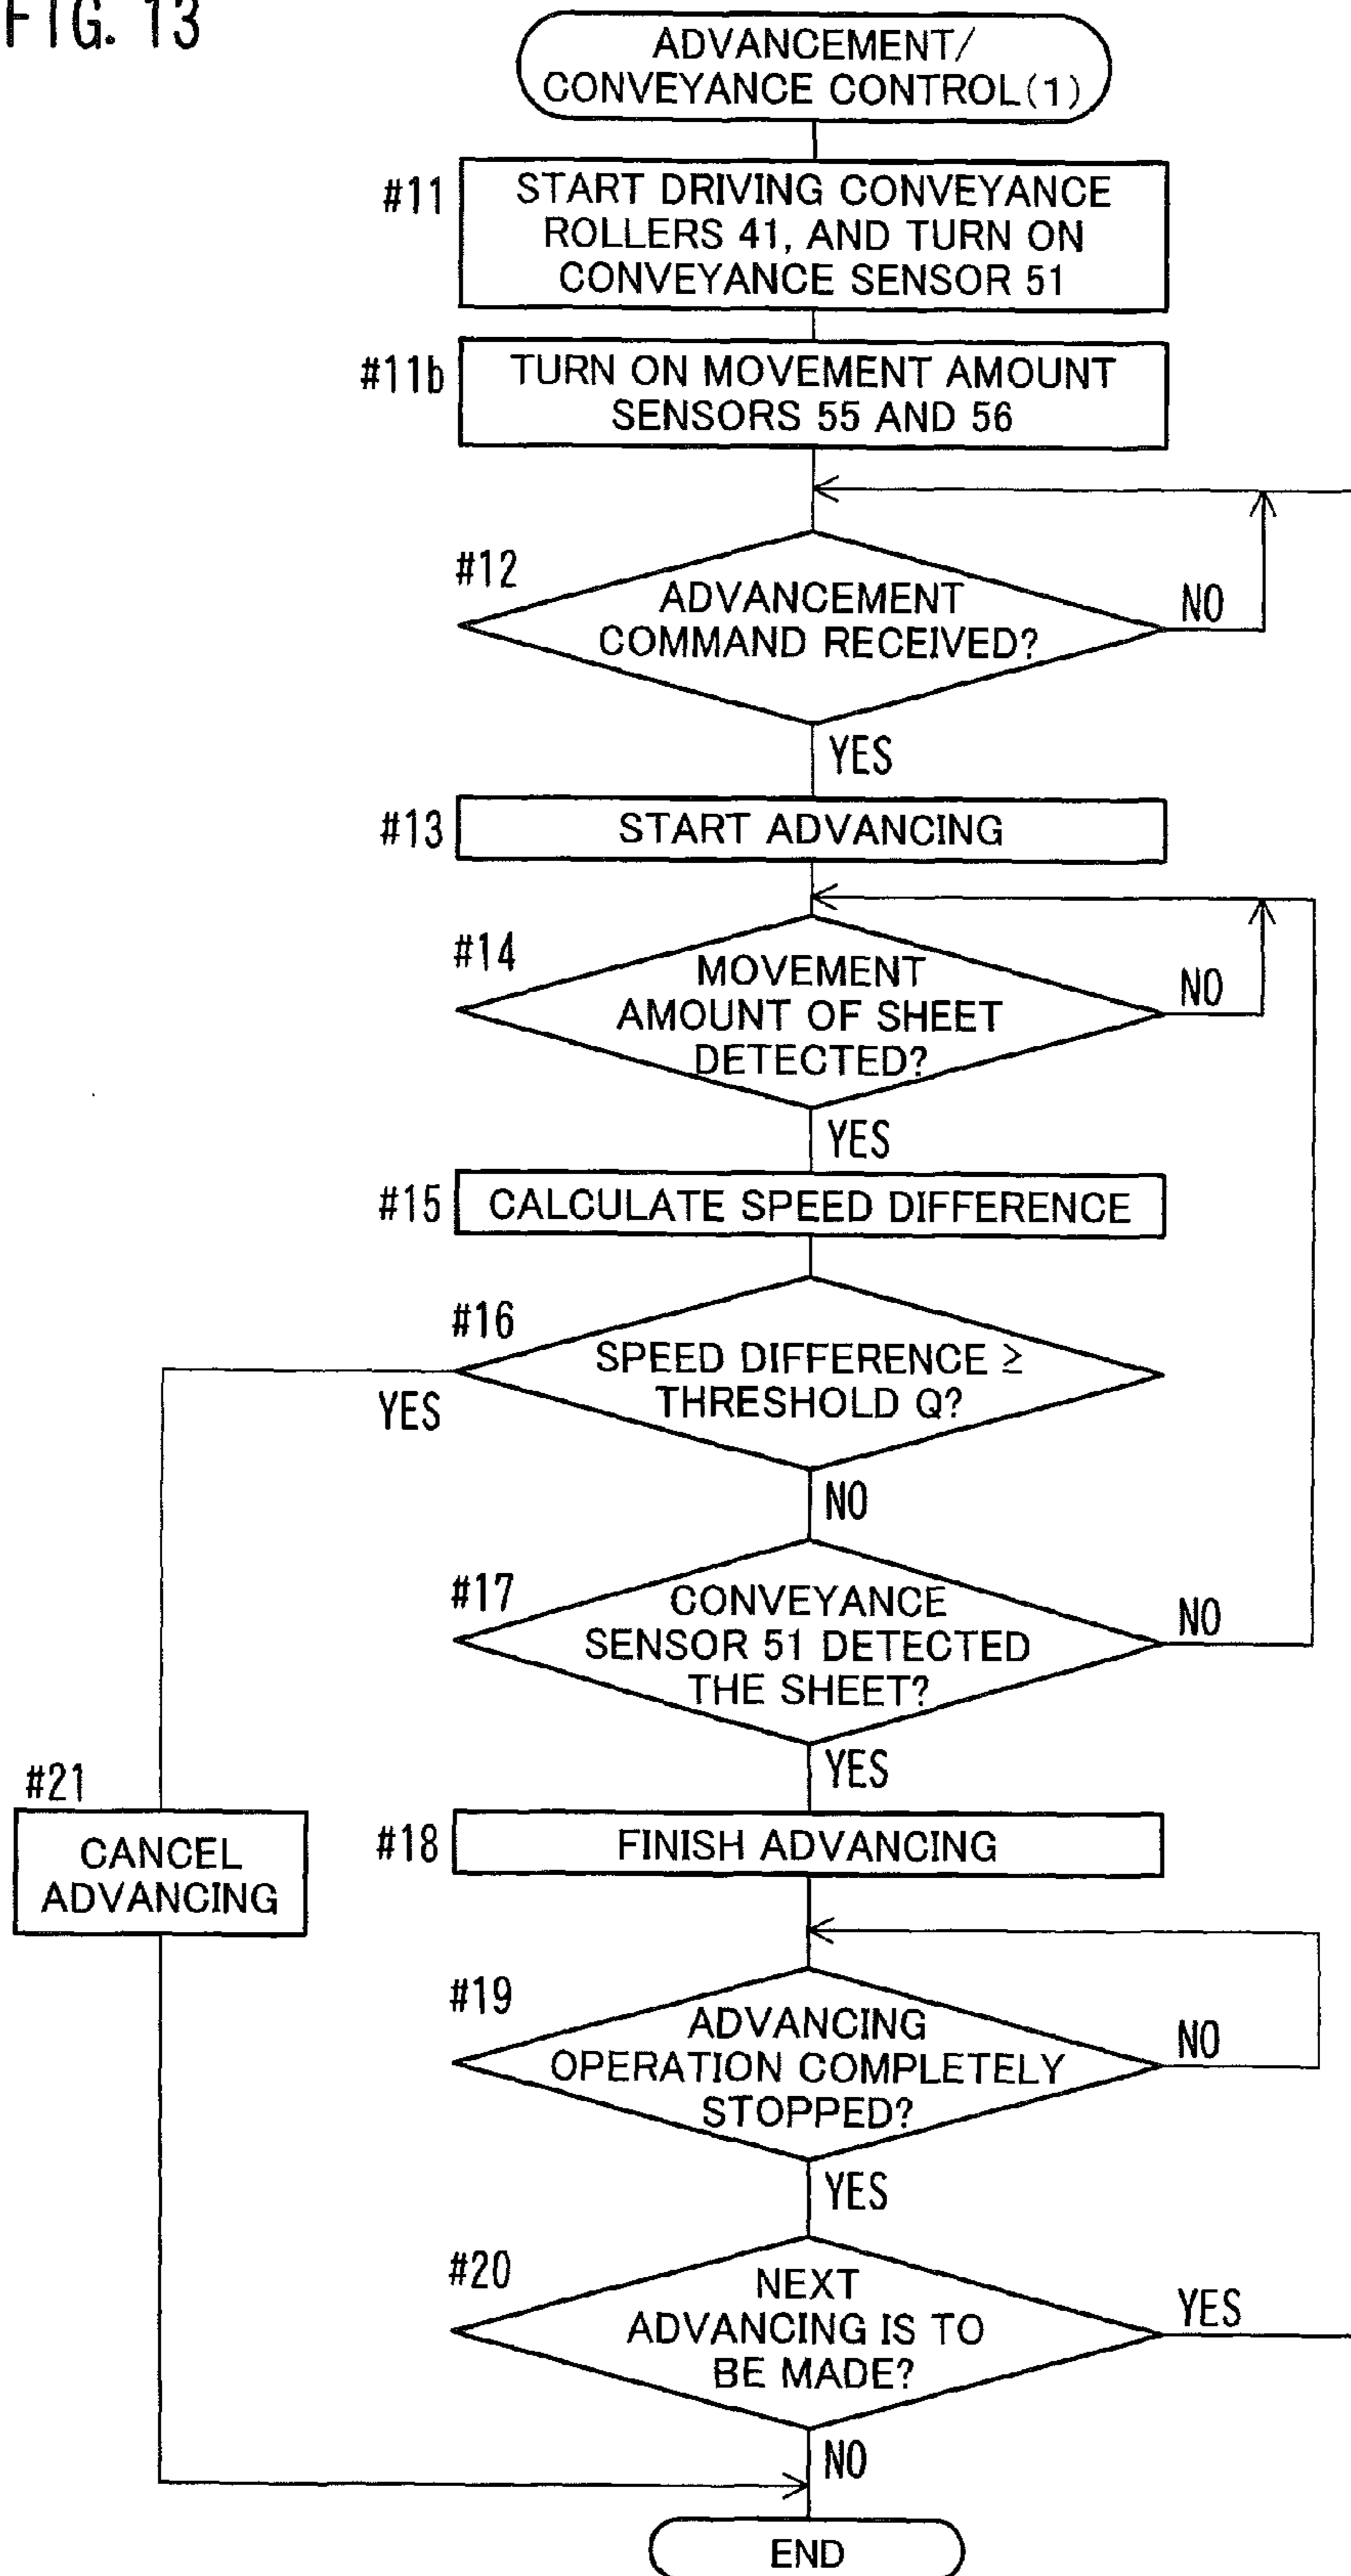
FIG. 13

ADVANCEMENT/ CONVEYANCE CONTROL(1)

#11 START DRIVING CONVEYANCE ROLLERS 41, AND TURN ON CONVEYANCE SENSOR 51

#11b TURN ON MOVEMENT AMOUNT SENSORS 55 AND 56

#12 ADVANCEMENT COMMAND RECEIVED?

NO

YES

#13 START ADVANCING

#14 MOVEMENT AMOUNT OF SHEET DETECTED?

NO

YES

#15 CALCULATE SPEED DIFFERENCE

#16 SPEED DIFFERENCE ≥ THRESHOLD Q?

YES

NO

#17 CONVEYANCE SENSOR 51 DETECTED THE SHEET?

NO

YES

#21 CANCEL ADVANCING

#18 FINISH ADVANCING

#19 ADVANCING OPERATION COMPLETELY STOPPED?

NO

YES

#20 NEXT ADVANCING IS TO BE MADE?

YES

NO

END